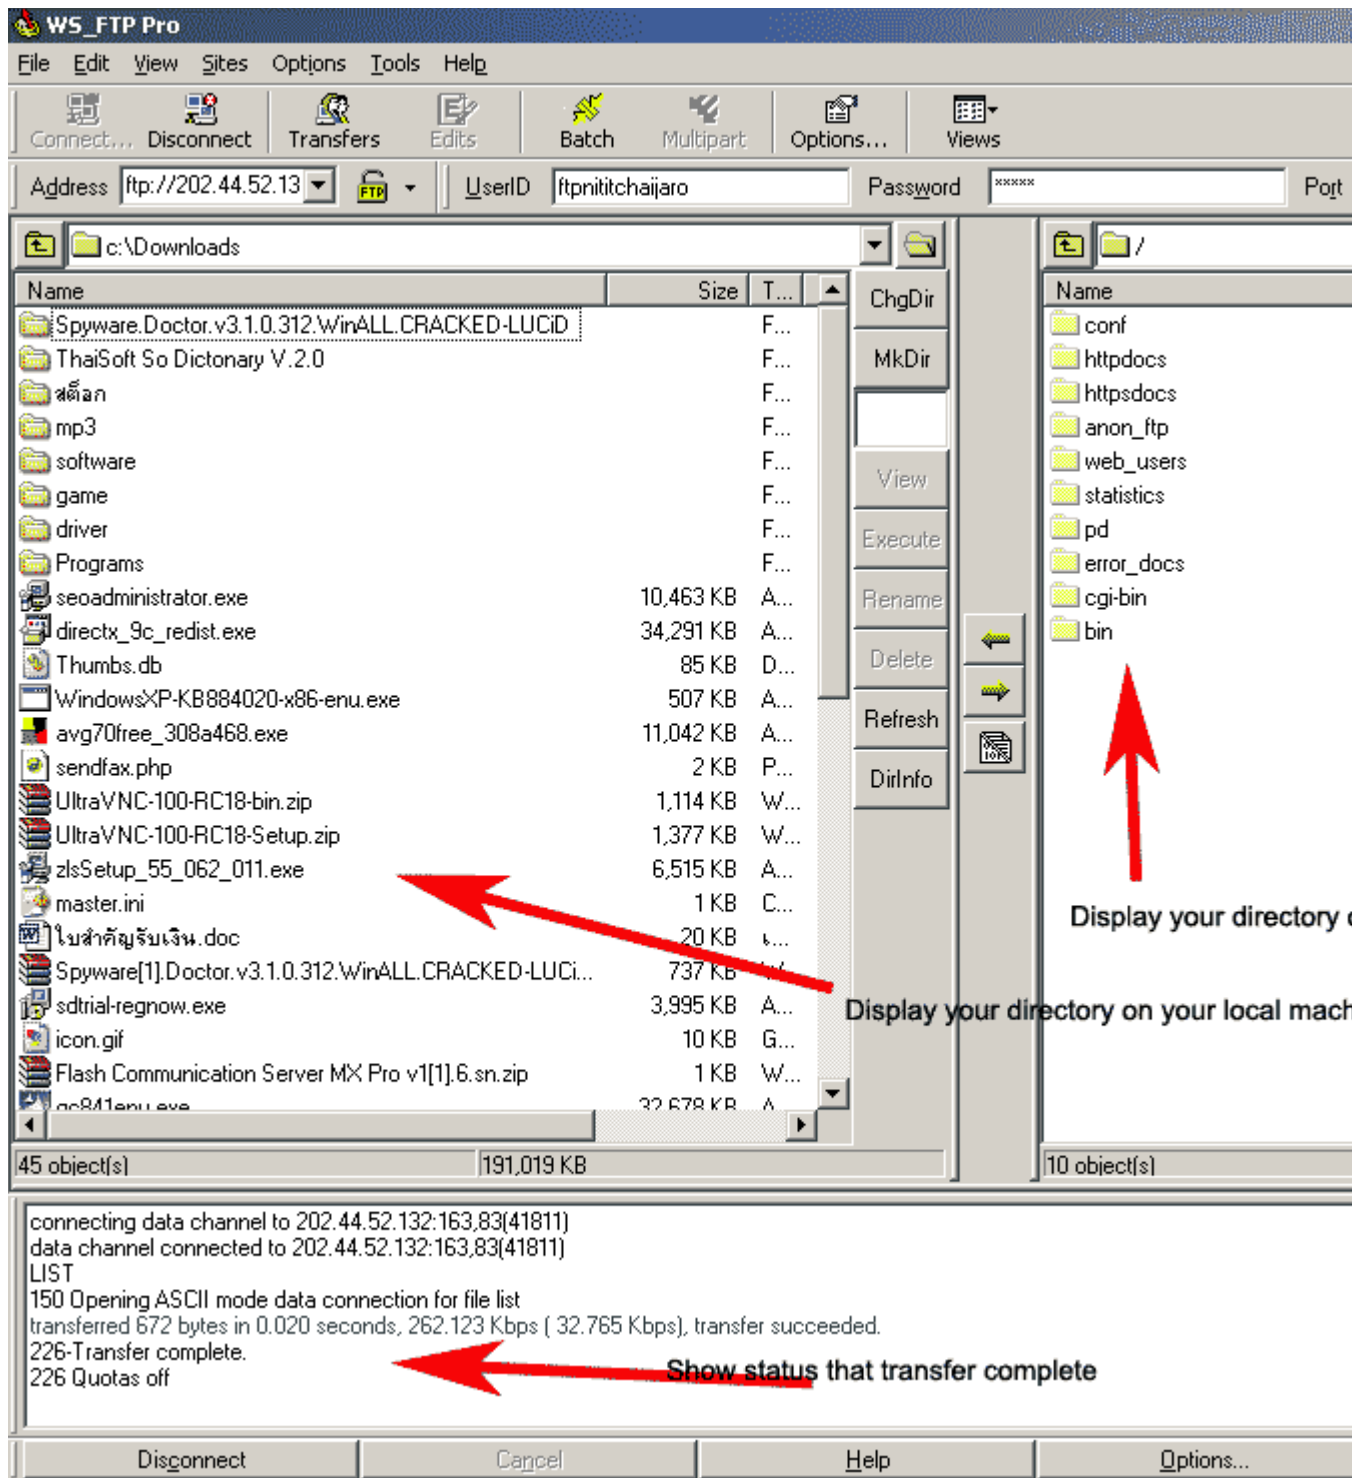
WS_FTP Pro

File Edit View Sites Options Tools Help

Connect... Disconnect Transfers Edits Batch Multipart Options... Views

Address ftp://202.44.52.13 UserID ftpnititchaijaro Password ***** Port

c:\Downloads

| Name | Size | T... |
|---|---|---|
| Spyware.Doctor.v3.1.0.312.WinALL.CRACKED-LUCiD | | F... |
| ThaiSoft So Dictonary V.2.0 | | F... |
| สต็อก | | F... |
| mp3 | | F... |
| software | | F... |
| game | | F... |
| driver | | F... |
| Programs | | F... |
| seoadministrator.exe | 10,463 KB | A... |
| directx_9c_redist.exe | 34,291 KB | A... |
| Thumbs.db | 85 KB | D... |
| WindowsXP-KB884020-x86-enu.exe | 507 KB | A... |
| avg70free_308a468.exe | 11,042 KB | A... |
| sendfax.php | 2 KB | P... |
| UltraVNC-100-RC18-bin.zip | 1,114 KB | W... |
| UltraVNC-100-RC18-Setup.zip | 1,377 KB | W... |
| zlsSetup_55_062_011.exe | 6,515 KB | A... |
| master.ini | 1 KB | C... |
| ใบสำคัญรับเงิน.doc | 20 KB | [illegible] |
| Spyware[1].Doctor.v3.1.0.312.WinALL.CRACKED-LUCi... | 737 KB | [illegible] |
| sdtrial-regnow.exe | 3,995 KB | A... |
| icon.gif | 10 KB | G... |
| Flash Communication Server MX Pro v1[1].6.sn.zip | 1 KB | W... |
| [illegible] | 32,678 KB | A |

ChgDir
MkDir
View
Execute
Rename
Delete
Refresh
DirInfo

/

| Name |
|---|
| conf |
| httpdocs |
| httpsdocs |
| anon_ftp |
| web_users |
| statistics |
| pd |
| error_docs |
| cgi-bin |
| bin |

Display your directory o

Display your directory on your local mach

45 object(s) 191,019 KB 10 object(s)

connecting data channel to 202.44.52.132:163,83(41811)
data channel connected to 202.44.52.132:163,83(41811)
LIST
150 Opening ASCII mode data connection for file list
transferred 672 bytes in 0.020 seconds, 262.123 Kbps ( 32.765 Kbps), transfer succeeded.
226-Transfer complete.
226 Quotas off

Show status that transfer complete

Disconnect Cancel Help Options...